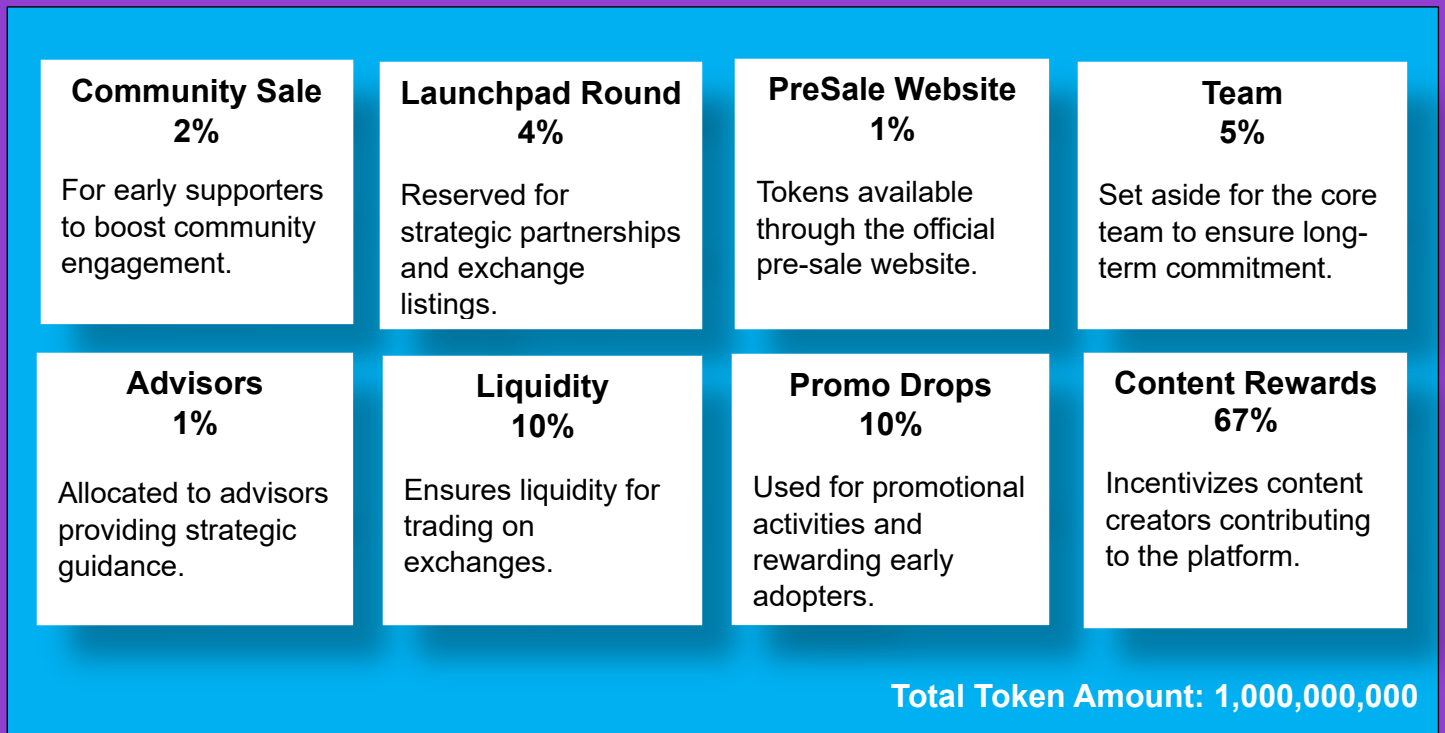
Community Sale
2%

For early supporters to boost community engagement.

Launchpad Round
4%

Reserved for strategic partnerships and exchange listings.

PreSale Website
1%

Tokens available through the official pre-sale website.

Team
5%

Set aside for the core team to ensure long-term commitment.

Advisors
1%

Allocated to advisors providing strategic guidance.

Liquidity
10%

Ensures liquidity for trading on exchanges.

Promo Drops
10%

Used for promotional activities and rewarding early adopters.

Content Rewards
67%

Incentivizes content creators contributing to the platform.

Total Token Amount: 1,000,000,000